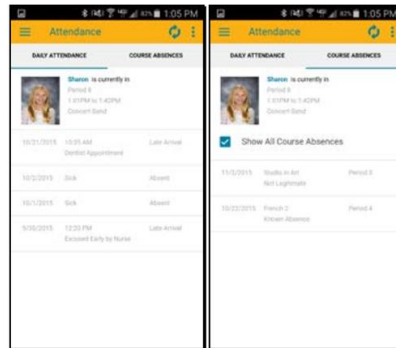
1:05 PM

Attendance

DAILY ATTENDANCE

COURSE ABSENCES

Sharon is currently in
Period 8
1:01PM to 1:42PM
Concert Band

10/21/2015 10:05 AM Late Arrival
Dentist Appointment

10/5/2015 Sick Absent

10/1/2015 Sick Absent

9/30/2015 12:53 PM Late Arrival
Excused Early by Nurse

1:05 PM

Attendance

DAILY ATTENDANCE

COURSE ABSENCES

Sharon is currently in
Period 8
1:01PM to 1:42PM
Concert Band

Show All Course Absences

11/3/2015 Studio in Art Period 3
Not Legitimate

10/22/2015 French 2 Period 4
Known Absence